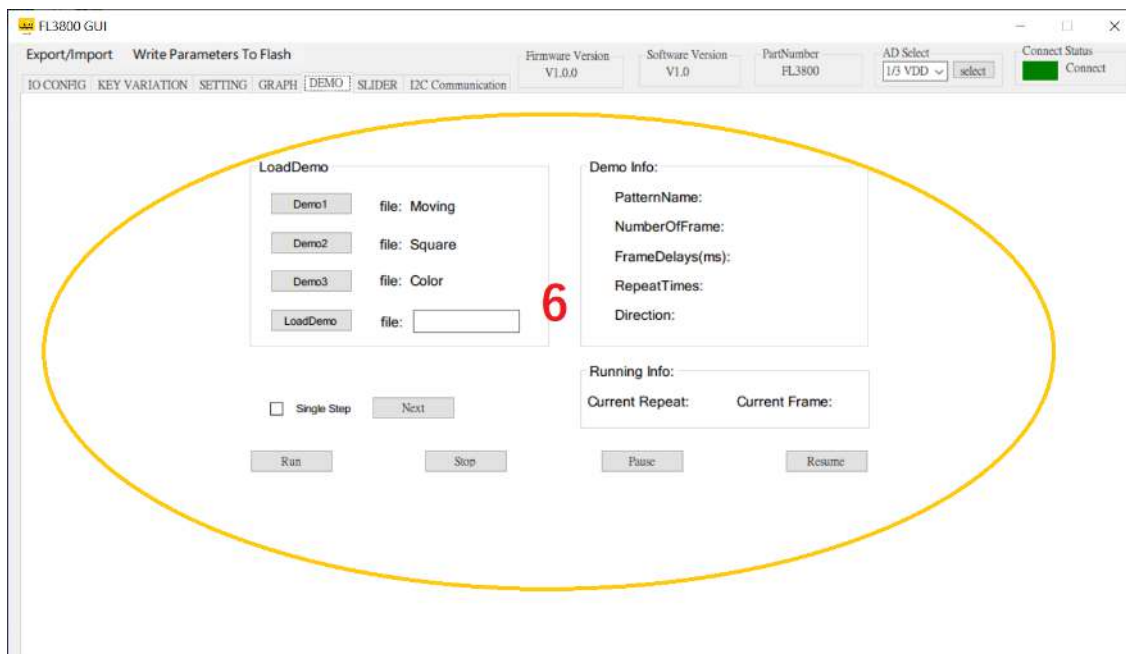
FL3800 GUI

Export/Import Write Parameters To Flash

IO CONFIG KEY VARIATION SETTING GRAPH DEMO SLIDER I2C Communication

Firmware Version
V1.0.0

Software Version
V1.0

PartNumber
FL3800

AD Select
1/3 VDD select

Connect Status
Connect

LoadDemo

Demo1 file: Moving

Demo2 file: Square

Demo3 file: Color

LoadDemo file:

6

Demo Info:

PatternName:

NumberOfFrame:

FrameDelays(ms):

RepeatTimes:

Direction:

Running Info:

Current Repeat: Current Frame:

Single Step Next

Run Stop Pause Resume